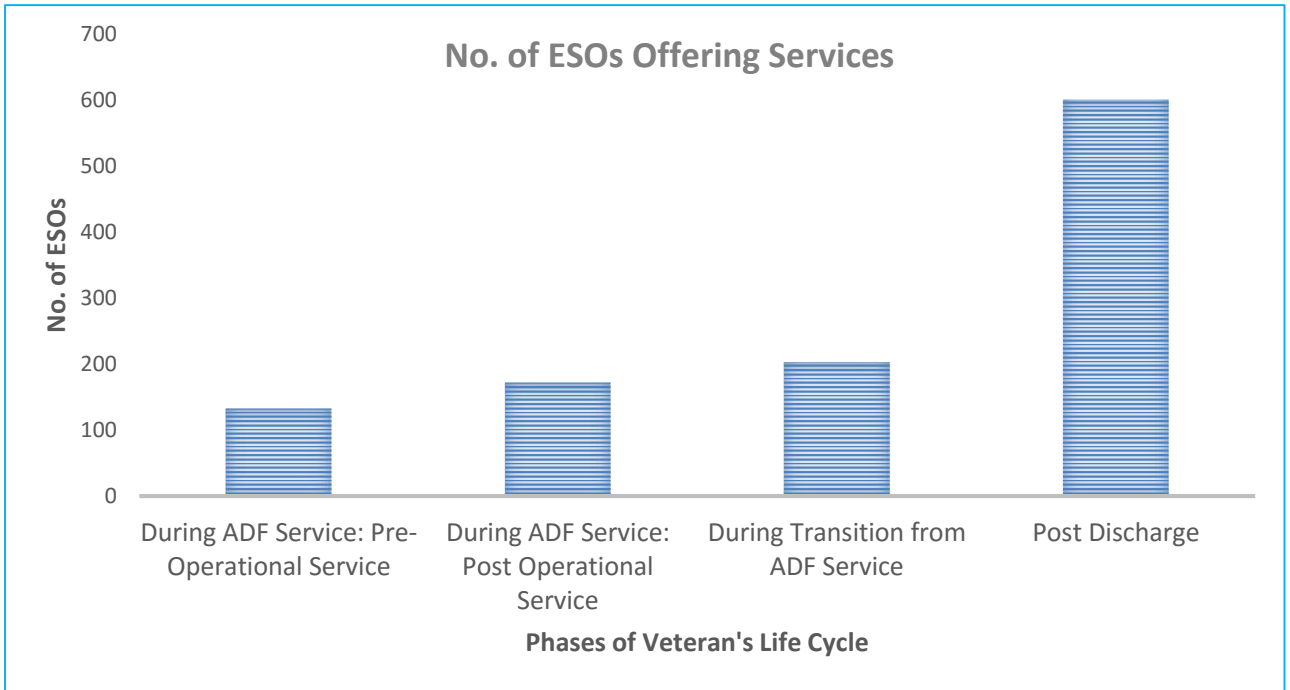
No. of ESOs Offering Services

700
600
500
400
300
200
100
0

No. of ESOs

During ADF Service: Pre-Operational Service
During ADF Service: Post Operational Service
During Transition from ADF Service
Post Discharge

Phases of Veteran's Life Cycle